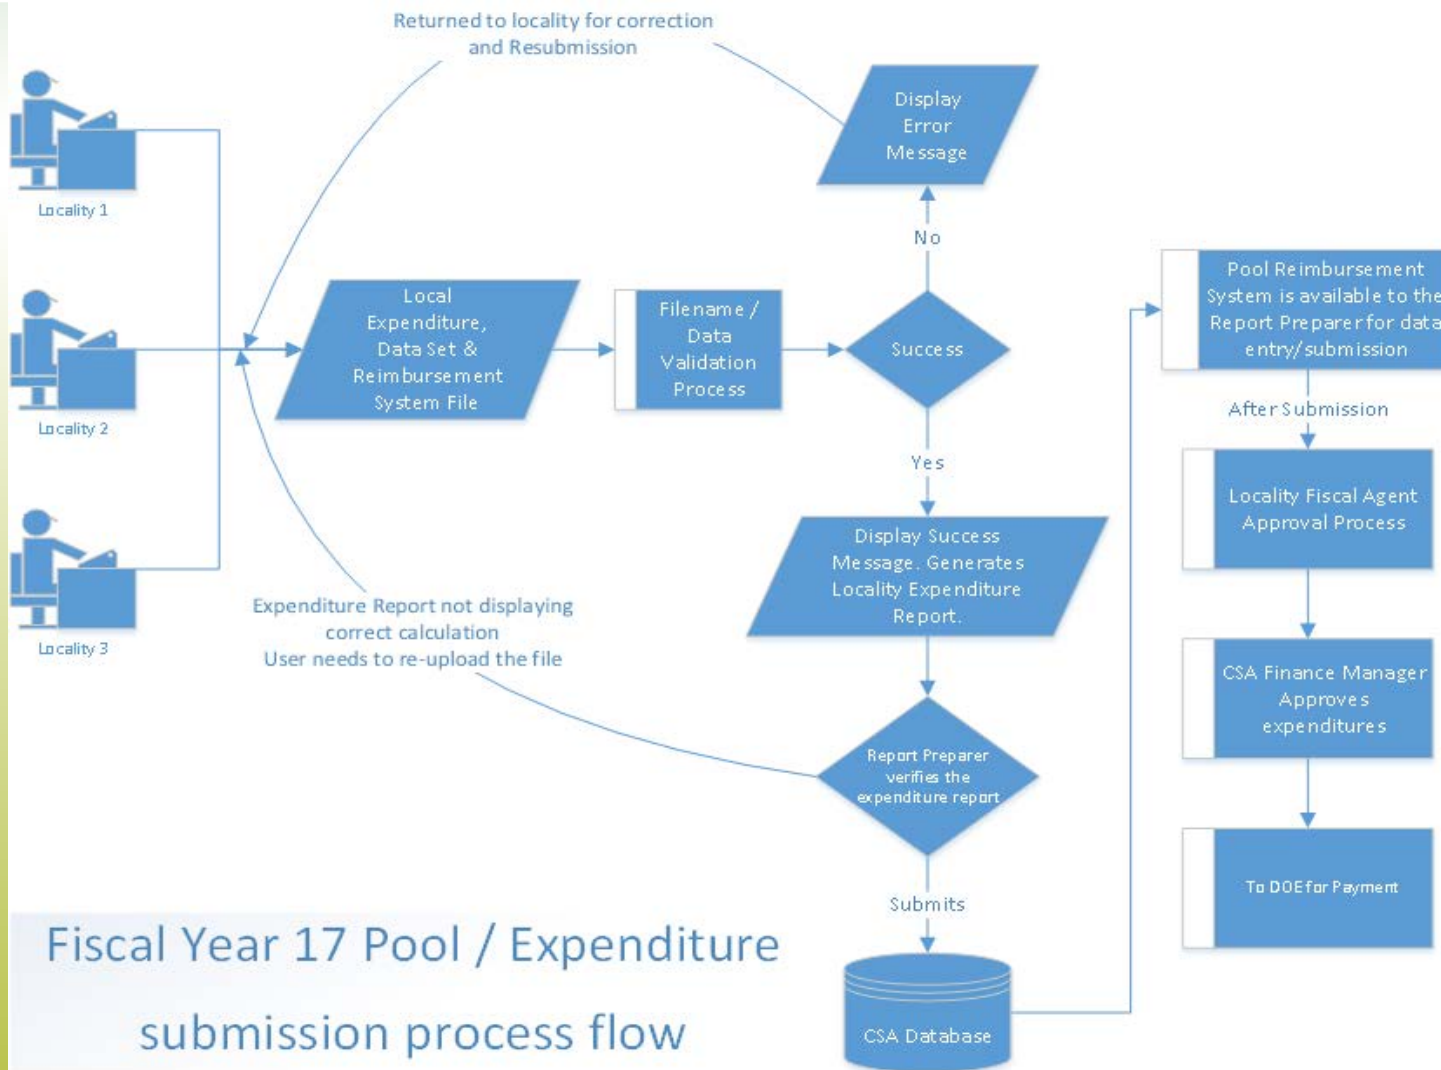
Returned to locality for correction and Resubmission

Display Error Message

Locality 1

Locality 2

Locality 3

No

Local Expenditure, Data Set & Reimbursement System File

Filename / Data Validation Process

Success

Yes

Display Success Message. Generates Locality Expenditure Report.

Expenditure Report not displaying correct calculation User needs to re-upload the file

Report Preparer verifies the expenditure report

Submits

CSA Database

Pool Reimbursement System is available to the Report Preparer for data entry/submission

After Submission

Locality Fiscal Agent Approval Process

CSA Finance Manager Approves expenditures

To DOE for Payment

Fiscal Year 17 Pool / Expenditure submission process flow